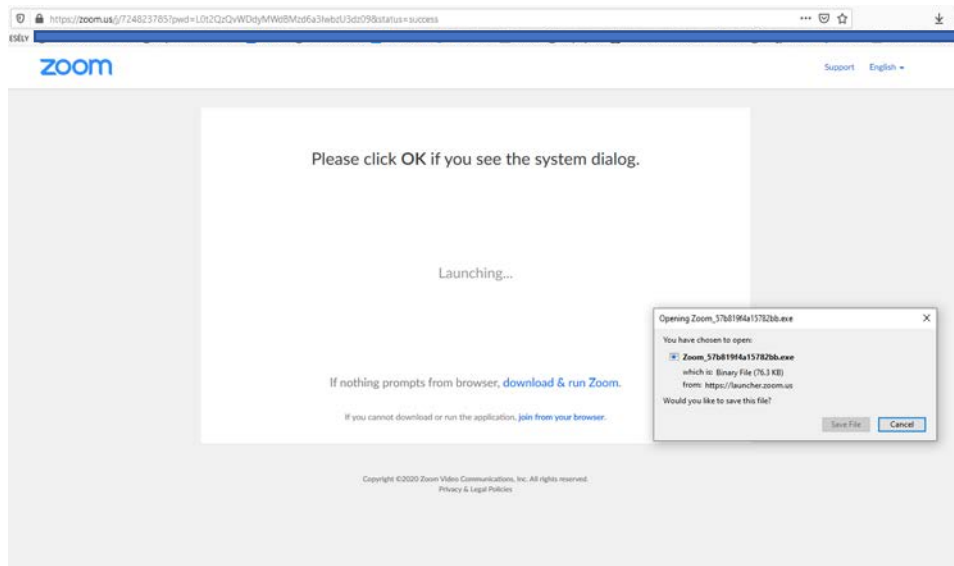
https://zoom.us/j/724823785?pwd=L0t2QzQvWDdyMWdBMzd6a3IwbzU3dz09&status=success

ESÉLY

zoom

Support English

Please click **OK** if you see the system dialog.

Launching...

If nothing prompts from browser, download & run Zoom.

If you cannot download or run the application, join from your browser.

Opening Zoom_57b819f4a15782bb.exe

You have chosen to open:

Zoom_57b819f4a15782bb.exe

which is: Binary File (76.3 KB)

from: https://launcher.zoom.us

Would you like to save this file?

Save File Cancel

Copyright ©2020 Zoom Video Communications, Inc. All rights reserved.

Privacy & Legal Policies